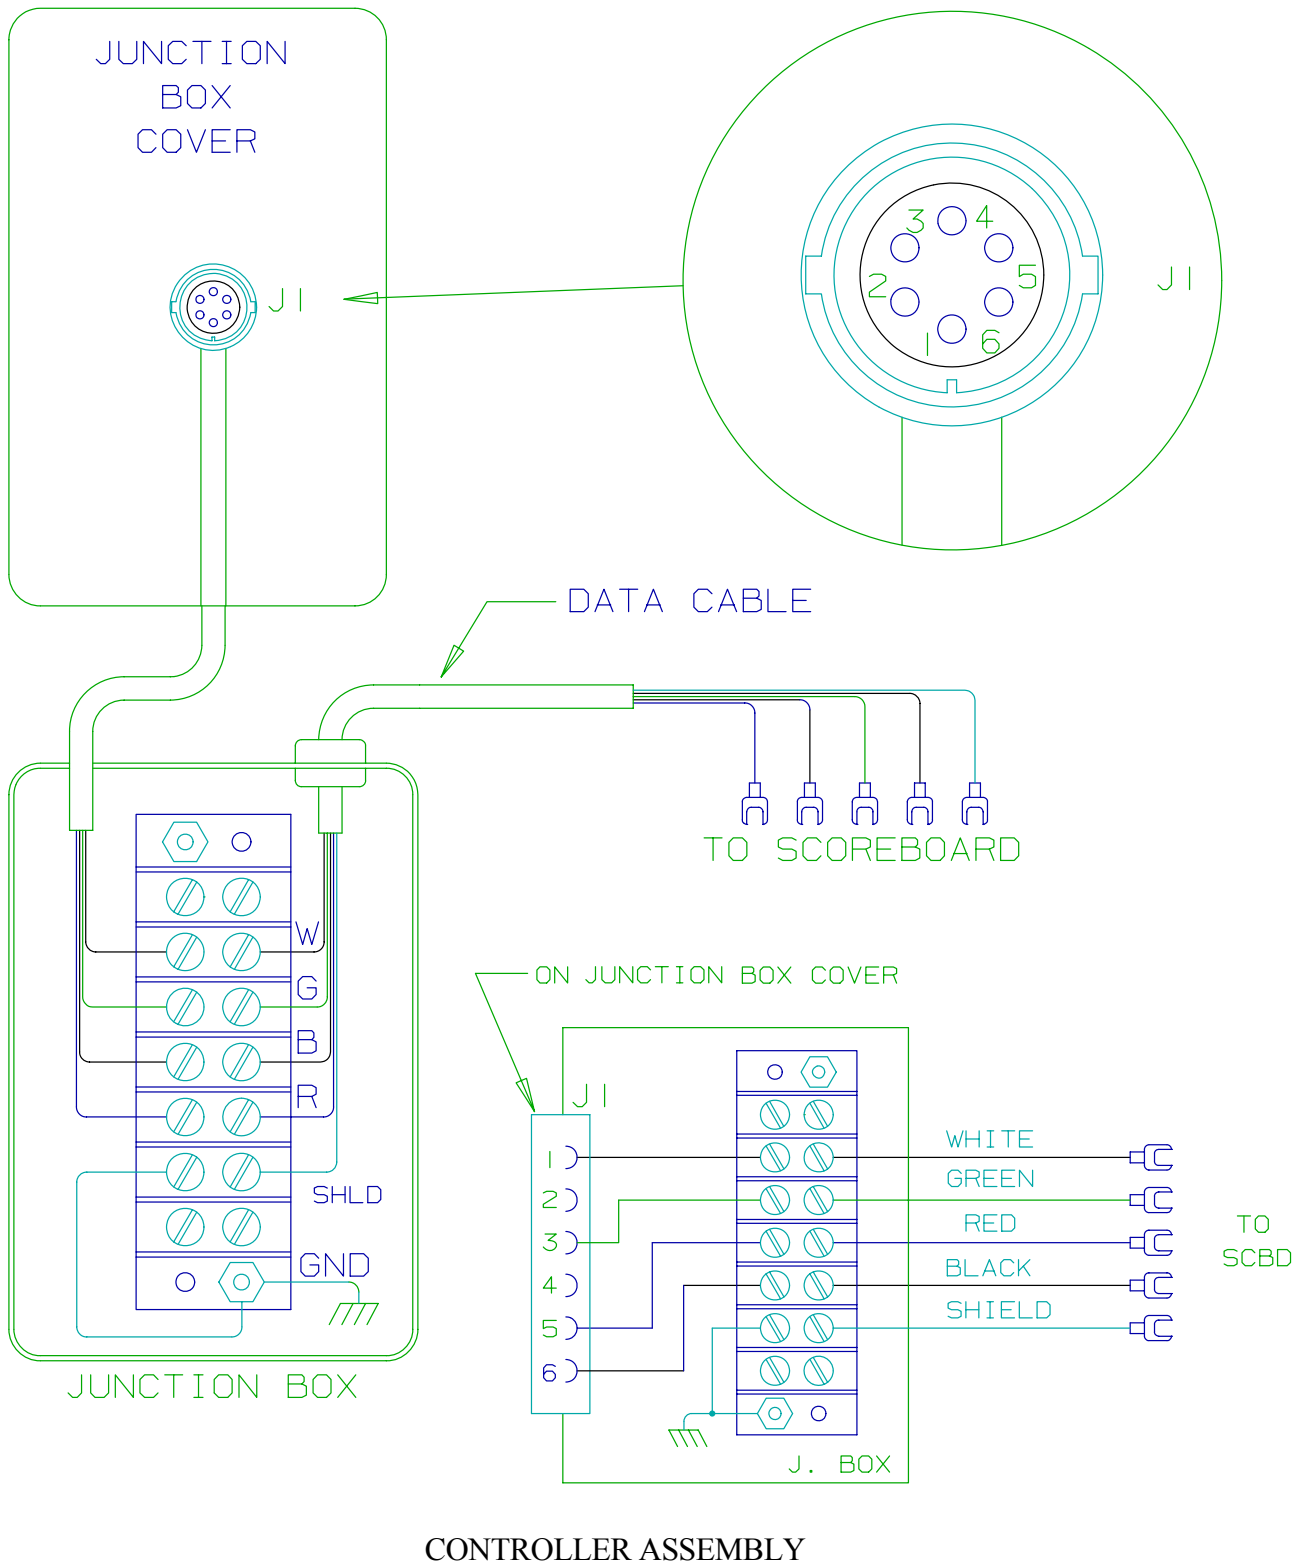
JUNCTION BOX COVER

J1

3 4
2 5
1 6

J1

DATA CABLE

TO SCOREBOARD

W
G
B
R
SHLD
GND

JUNCTION BOX

ON JUNCTION BOX COVER

J1

1
2
3
4
5
6

WHITE
GREEN
RED
BLACK
SHIELD

TO SCBD

J. BOX

CONTROLLER ASSEMBLY